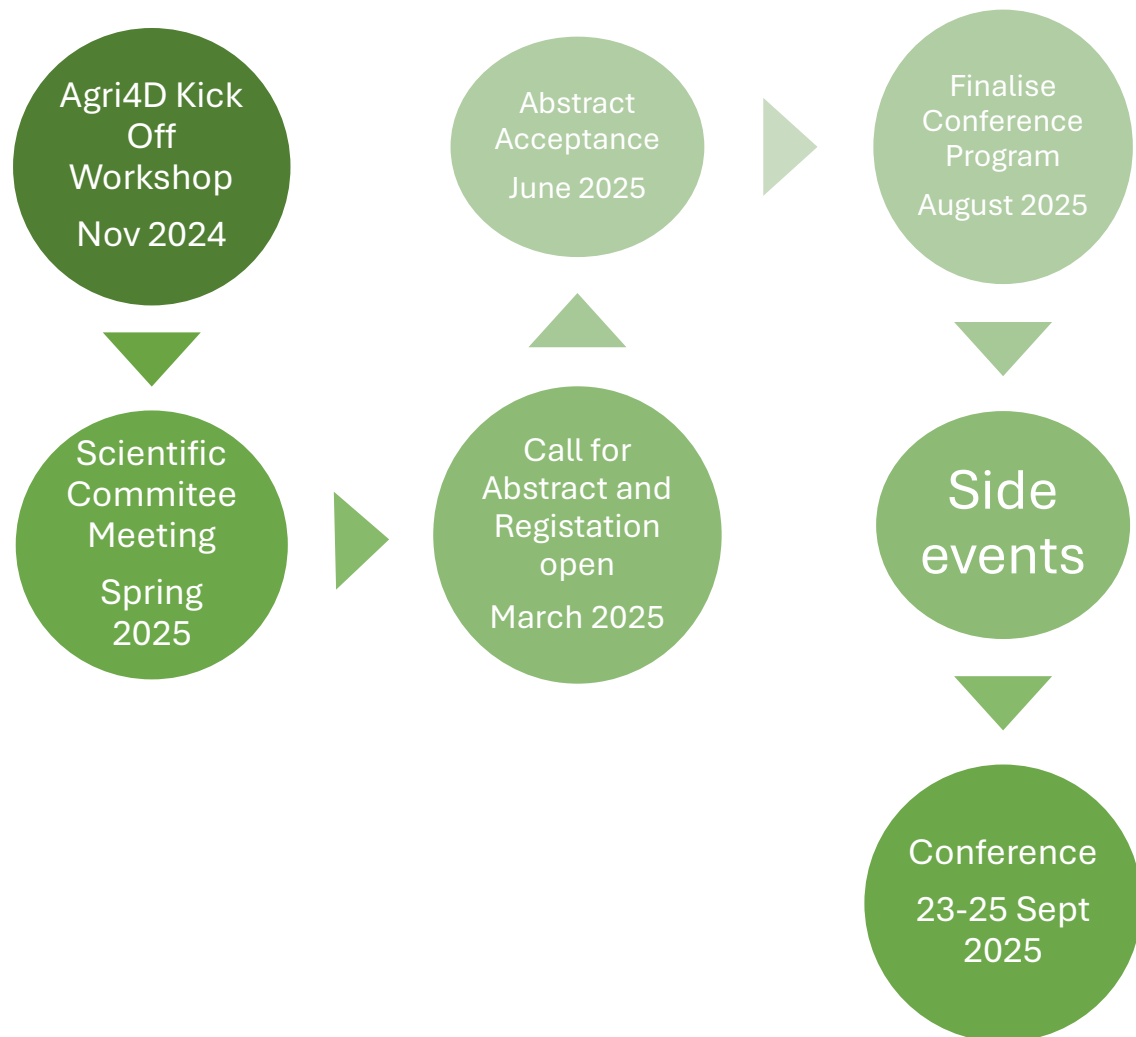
Agri4D Kick Off Workshop

Nov 2024

Scientific Commitee Meeting

Spring 2025

Call for Abstract and Registation open

March 2025

Abstract Acceptance

June 2025

Finalise Conference Program

August 2025

Side events

Conference

23-25 Sept 2025